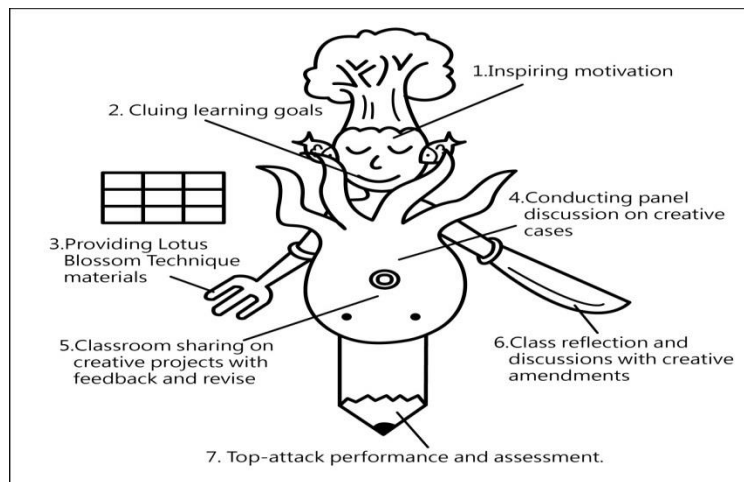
1.Inspiring motivation

2. Cluing learning goals

4.Conducting panel discussion on creative cases

3.Providing Lotus Blossom Technique materials

5.Classroom sharing on creative projects with feedback and revise

6.Class reflection and discussions with creative amendments

7. Top-attack performance and assessment.